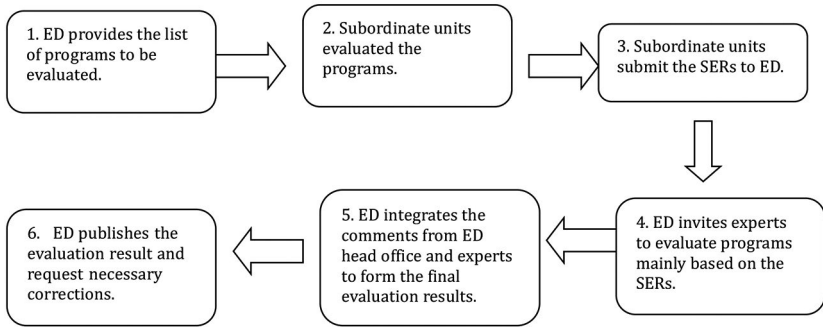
1. ED provides the list of programs to be evaluated.

2. Subordinate units evaluated the programs.

3. Subordinate units submit the SERs to ED.

4. ED invites experts to evaluate programs mainly based on the SERs.

5. ED integrates the comments from ED head office and experts to form the final evaluation results.

6. ED publishes the evaluation result and request necessary corrections.